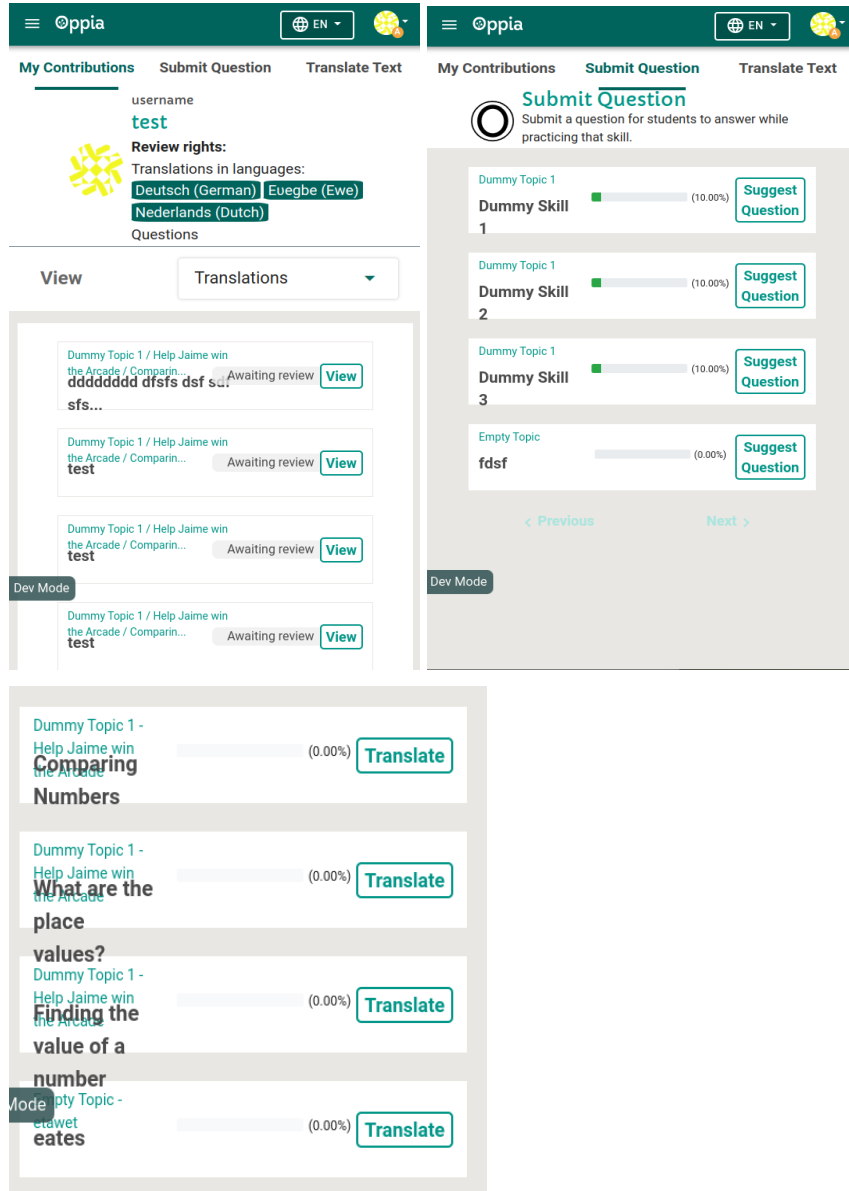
Oppia
EN
My Contributions
Submit Question
Translate Text
username
test
Review rights:
Translations in languages:
Deutsch (German) Euegbe (Ewe)
Nederlands (Dutch)
Questions
View
Translations
Dummy Topic 1 / Help Jaime win the Arcade / Comparin...
dddddddd dfsfs dsf sd sfs...
Awaiting review
View
Dummy Topic 1 / Help Jaime win the Arcade / Comparin...
test
Awaiting review
View
Dummy Topic 1 / Help Jaime win the Arcade / Comparin...
test
Awaiting review
View
Dev Mode
Dummy Topic 1 / Help Jaime win the Arcade / Comparin...
test
Awaiting review
View

Oppia
EN
My Contributions
Submit Question
Translate Text
Submit Question
Submit a question for students to answer while practicing that skill.
Dummy Topic 1
Dummy Skill 1
(10.00%)
Suggest Question
Dummy Topic 1
Dummy Skill 2
(10.00%)
Suggest Question
Dummy Topic 1
Dummy Skill 3
(10.00%)
Suggest Question
Empty Topic
fdsf
(0.00%)
Suggest Question
Previous
Next
Dev Mode

Dummy Topic 1 - Help Jaime win the Arcade
Comparing Numbers
(0.00%)
Translate
Dummy Topic 1 - Help Jaime win the Arcade
What are the place values?
(0.00%)
Translate
Dummy Topic 1 - Help Jaime win the Arcade
Finding the value of a number
(0.00%)
Translate
Mode
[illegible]pty Topic - etawet
eates
(0.00%)
Translate